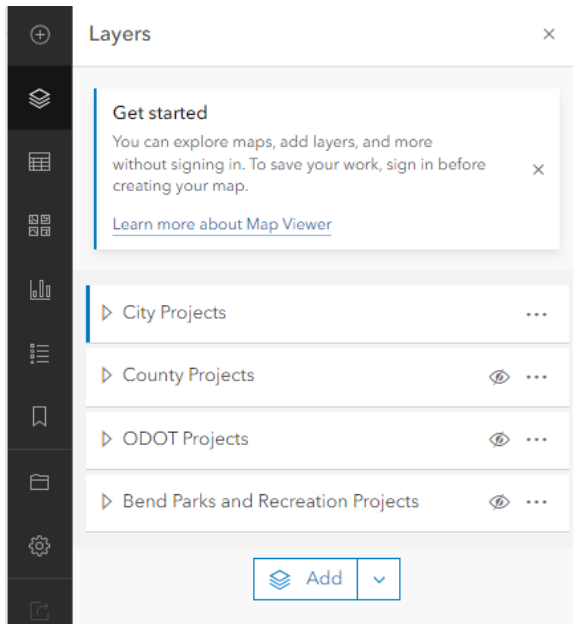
Layers

Get started

You can explore maps, add layers, and more without signing in. To save your work, sign in before creating your map.

Learn more about Map Viewer

City Projects

County Projects

ODOT Projects

Bend Parks and Recreation Projects

Add